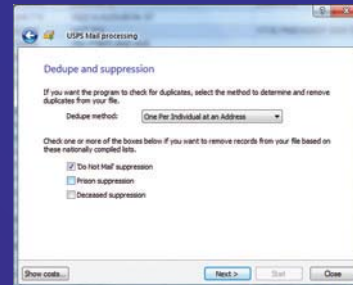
USPS Mail processing

Dedupe and suppression

If you want the program to check for duplicates, select the method to determine and remove duplicates from your file.

Dedupe method: One Per Individual at an Address

Check one or more of the boxes below if you want to remove records from your file based on these nationally compiled lists.

'Do Not Mail' suppression

Prison suppression

Deceased suppression

Show costs...

Next >

Start

Close